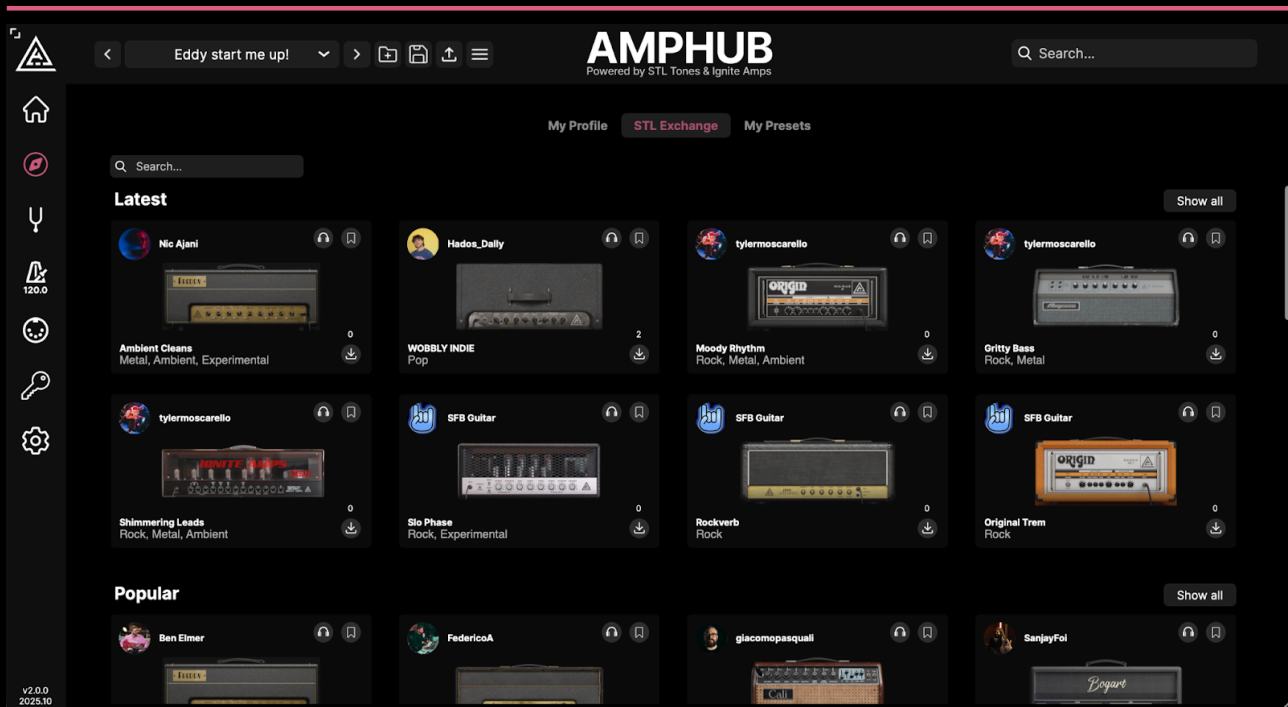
Eddy start me up!

AMPHUB
Powered by STL Tones & Ignite Amps

Search...

120.0

My Profile
STL Exchange
My Presets

Search...

Latest
Show all

Nic Ajani
0
Ambient Cleans
Metal, Ambient, Experimental

Hados_Dally
2
WOBBLY INDIE
Pop

tylermoscarello
ORIGIN
0
Moody Rhythm
Rock, Metal, Ambient

tylermoscarello
0
Gritty Bass
Rock, Metal

tylermoscarello
IGNITE AMPS
0
Shimmering Leads
Rock, Metal, Ambient

SFB Guitar
0
Slo Phase
Rock, Experimental

SFB Guitar
0
Rockverb
Rock

SFB Guitar
ORIGIN
0
Original Trem
Rock

Popular
Show all

Ben Elmer

FedericoA

giacomopasquali
Cali

SanjayFoi
Bogart

v2.0.0
2025.10